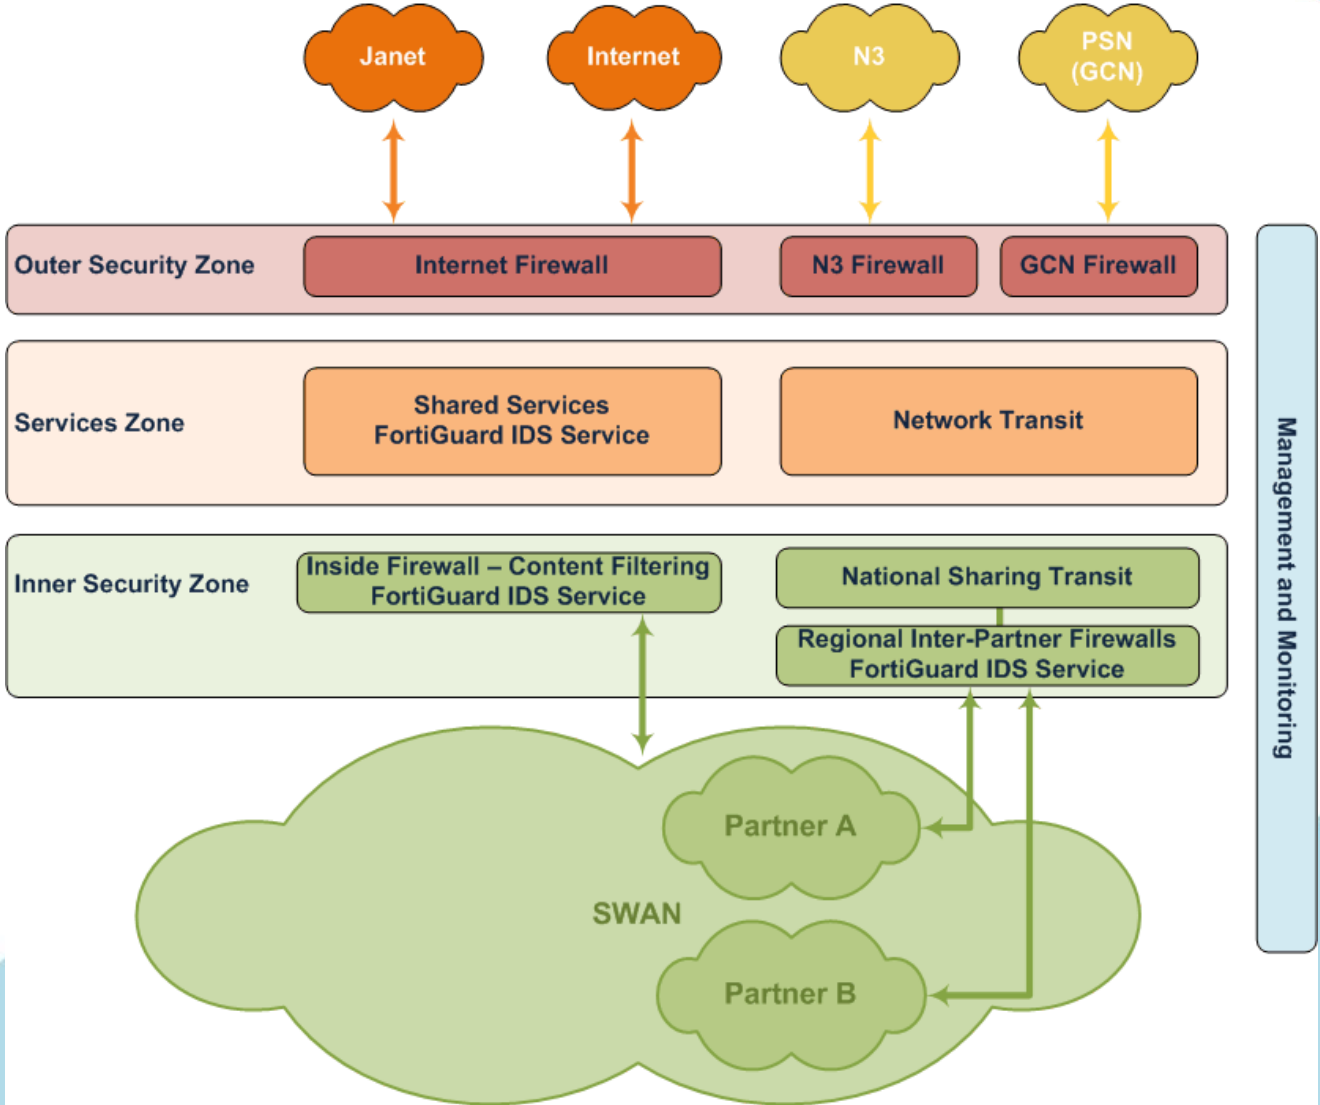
Janet

Internet

N3

PSN (GCN)

Outer Security Zone

Internet Firewall

N3 Firewall

GCN Firewall

Services Zone

Shared Services FortiGuard IDS Service

Network Transit

Inner Security Zone

Inside Firewall – Content Filtering FortiGuard IDS Service

National Sharing Transit

Regional Inter-Partner Firewalls FortiGuard IDS Service

Management and Monitoring

Partner A

SWAN

Partner B